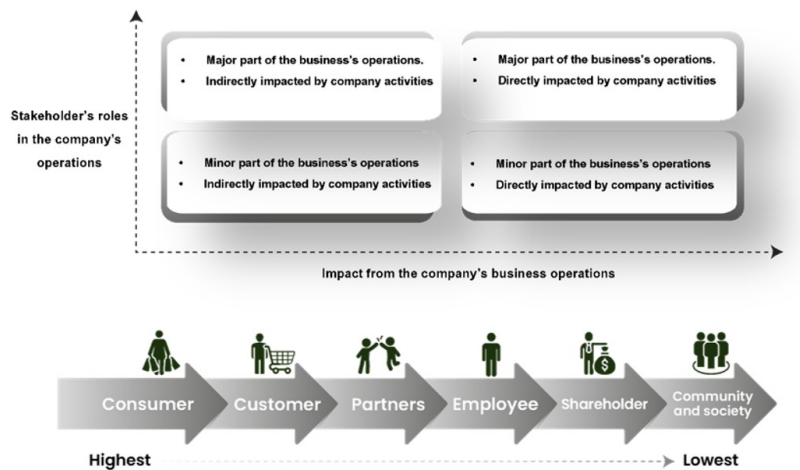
Stakeholder's roles in the company's operations

• Major part of the business's operations.
• Indirectly impacted by company activities

• Major part of the business's operations.
• Directly impacted by company activities

• Minor part of the business's operations
• Indirectly impacted by company activities

• Minor part of the business's operations
• Directly impacted by company activities

Impact from the company's business operations

Consumer
Customer
Partners
Employee
Shareholder
Community and society

Highest
Lowest